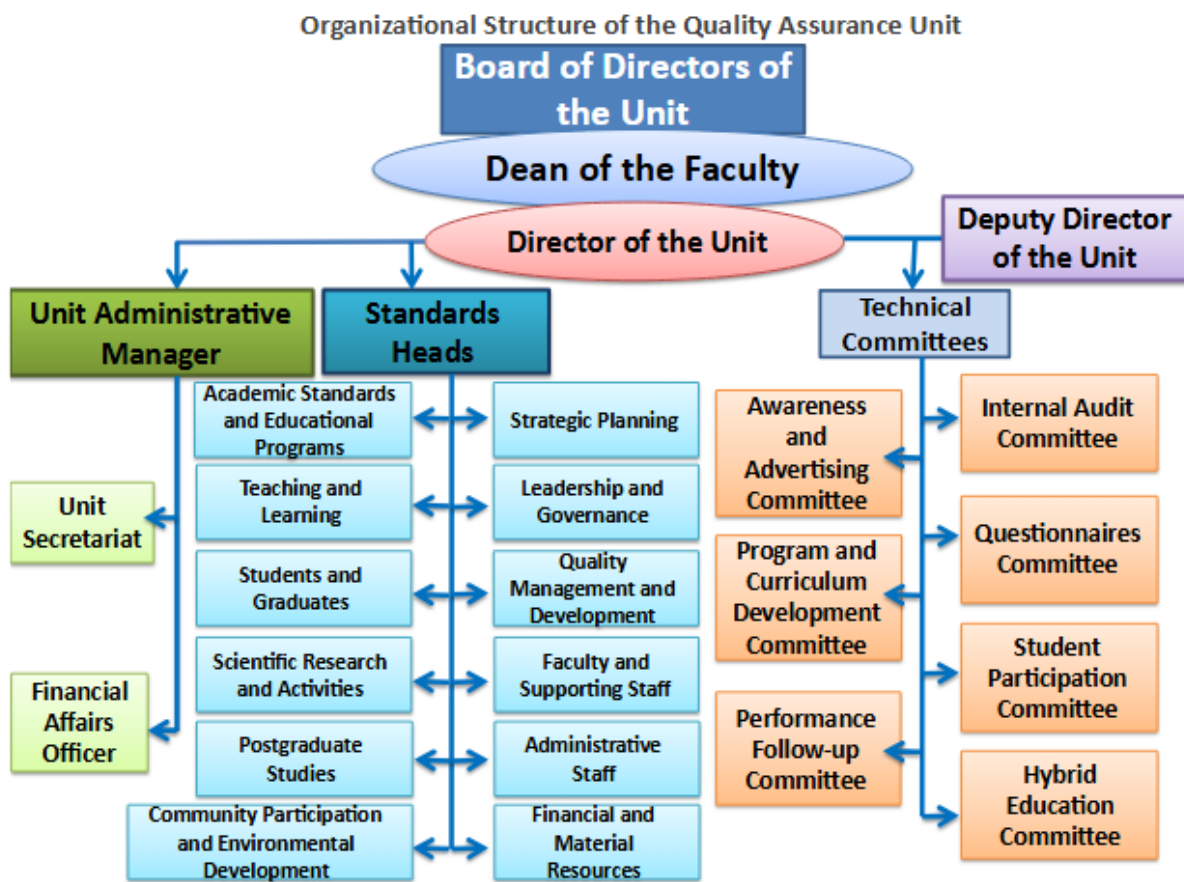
Organizational Structure of the Quality Assurance Unit

Board of Directors of the Unit

Dean of the Faculty

Director of the Unit

Deputy Director of the Unit

Unit Administrative Manager

Standards Heads

Technical Committees

Unit Secretariat

Financial Affairs Officer

Academic Standards and Educational Programs

Strategic Planning

Teaching and Learning

Leadership and Governance

Students and Graduates

Quality Management and Development

Scientific Research and Activities

Faculty and Supporting Staff

Postgraduate Studies

Administrative Staff

Community Participation and Environmental Development

Financial and Material Resources

Awareness and Advertising Committee

Internal Audit Committee

Questionnaires Committee

Program and Curriculum Development Committee

Student Participation Committee

Performance Follow-up Committee

Hybrid Education Committee